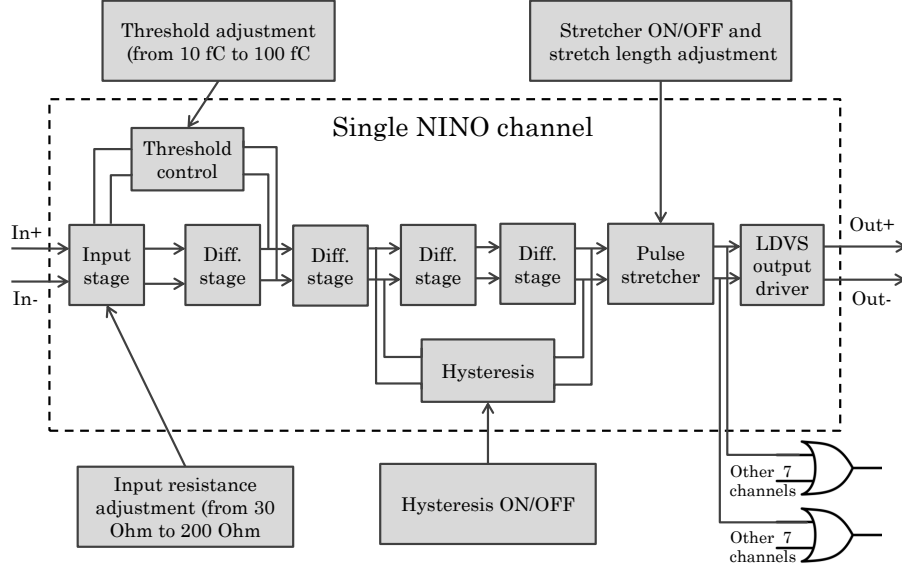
Threshold adjustment (from 10 fC to 100 fC

Stretcher ON/OFF and stretch length adjustment

Single NINO channel

Threshold control

In+

In-

Input stage

Diff. stage

Diff. stage

Diff. stage

Diff. stage

Pulse stretcher

LDVS output driver

Out+

Out-

Hysteresis

Input resistance adjustment (from 30 Ohm to 200 Ohm

Hysteresis ON/OFF

Other 7 channels

Other 7 channels